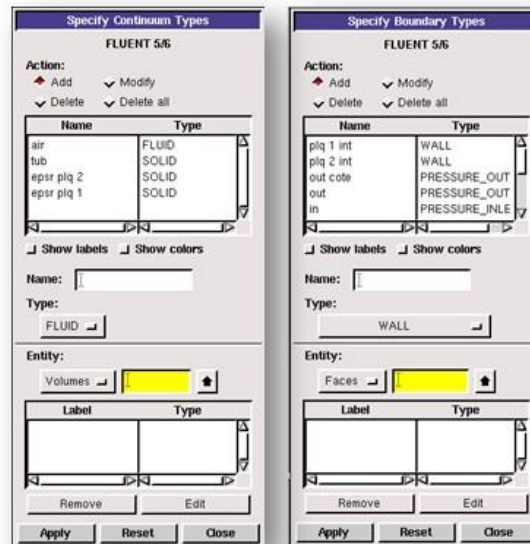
Specify Continuum Types

FLUENT 5/6

Action:
Add
Modify
Delete
Delete all

| Name | Type |
|---|---|
| air | FLUID |
| tub | SOLID |
| epsr plq 2 | SOLID |
| epsr plq 1 | SOLID |

Show labels
Show colors

Name:

Type:
FLUID

Entity:
Volumes

| Label | Type |
|---|---|

Remove
Edit

Apply
Reset
Close

Specify Boundary Types

FLUENT 5/6

Action:
Add
Modify
Delete
Delete all

| Name | Type |
|---|---|
| plq 1 int | WALL |
| plq 2 int | WALL |
| out cote | PRESSURE_OUT |
| out | PRESSURE_OUT |
| in | PRESSURE_INLE |

Show labels
Show colors

Name:

Type:
WALL

Entity:
Faces

| Label | Type |
|---|---|

Remove
Edit

Apply
Reset
Close